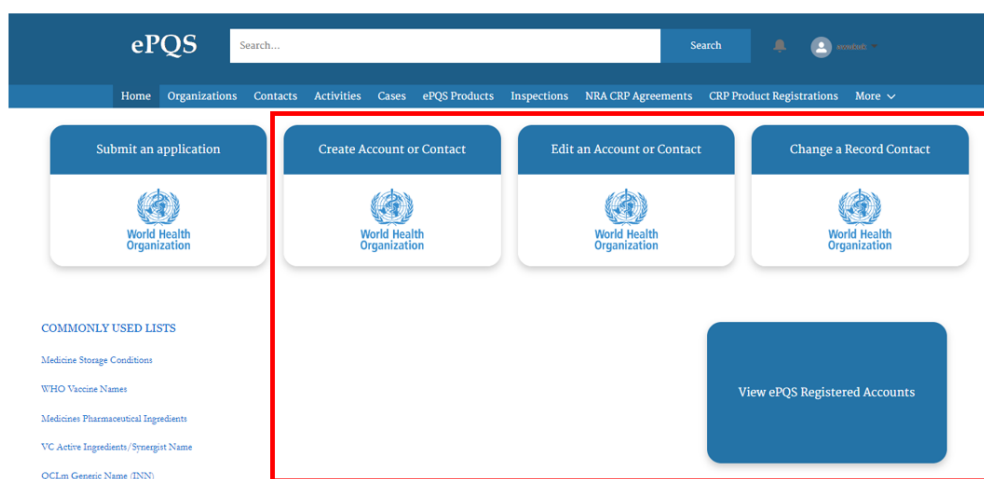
ePQS

Search...

Search

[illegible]

Home Organizations Contacts Activities Cases ePQS Products Inspections NRA CRP Agreements CRP Product Registrations More

Submit an application

World Health Organization

Create Account or Contact

World Health Organization

Edit an Account or Contact

World Health Organization

Change a Record Contact

World Health Organization

COMMONLY USED LISTS

Medicine Storage Conditions

WHO Vaccine Names

Medicines Pharmaceutical Ingredients

VC Active Ingredients/Synergist Name

OCLm Generic Name (INN)

View ePQS Registered Accounts